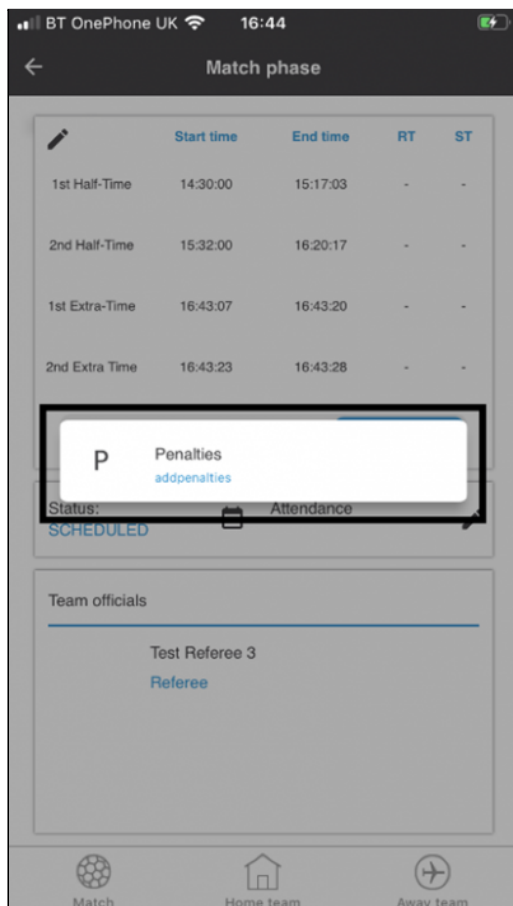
BT OnePhone UK 16:44

Match phase

| | Start time | End time | RT | ST |
|---|---|---|---|---|
| 1st Half-Time | 14:30:00 | 15:17:03 | - | - |
| 2nd Half-Time | 15:32:00 | 16:20:17 | - | - |
| 1st Extra-Time | 16:43:07 | 16:43:20 | - | - |
| 2nd Extra Time | 16:43:23 | 16:43:28 | - | - |

P

Penalties
addpenalties

Status:
SCHEDULED

Attendance

Team officials

Test Referee 3
Referee

Match
Home team
Away team